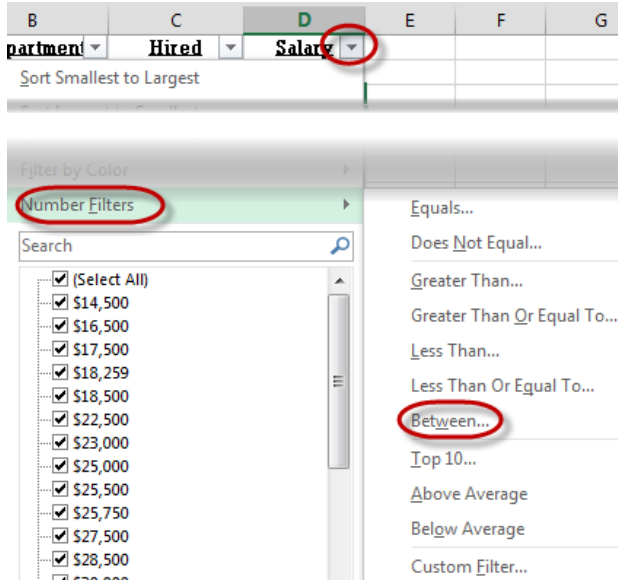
B C D E F G

partment Hired Salary

Sort Smallest to Largest

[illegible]

Filter by Color

Number Filters

Search

(Select All)
$14,500
$16,500
$17,500
$18,259
$18,500
$22,500
$23,000
$25,000
$25,500
$25,750
$27,500
$28,500
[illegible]

Equals...
Does Not Equal...
Greater Than...
Greater Than Or Equal To...
Less Than...
Less Than Or Equal To...
Between...
Top 10...
Above Average
Below Average
Custom Filter...